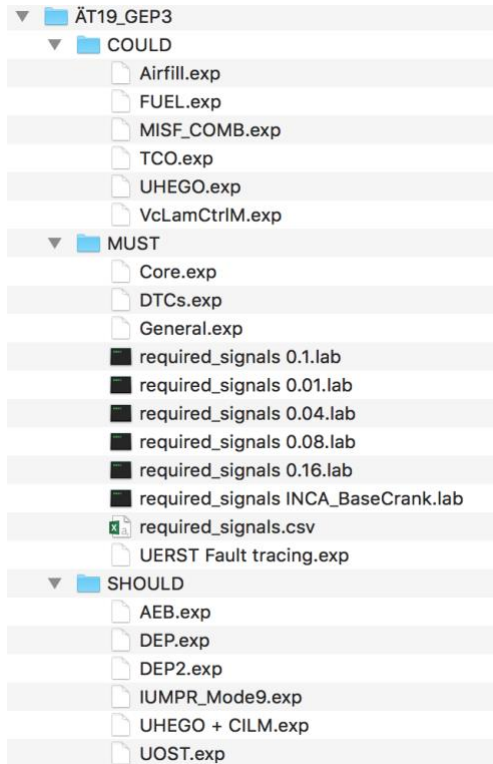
ÄT19_GEP3
COULD
Airfill.exp
FUEL.exp
MISF_COMB.exp
TCO.exp
UHEGO.exp
VcLamCtrlM.exp
MUST
Core.exp
DTCs.exp
General.exp
required_signals 0.1.lab
required_signals 0.01.lab
required_signals 0.04.lab
required_signals 0.08.lab
required_signals 0.16.lab
required_signals INCA_BaseCrank.lab
required_signals.csv
UERST Fault tracing.exp
SHOULD
AEB.exp
DEP.exp
DEP2.exp
IUMPR_Mode9.exp
UHEGO + CILM.exp
UOST.exp